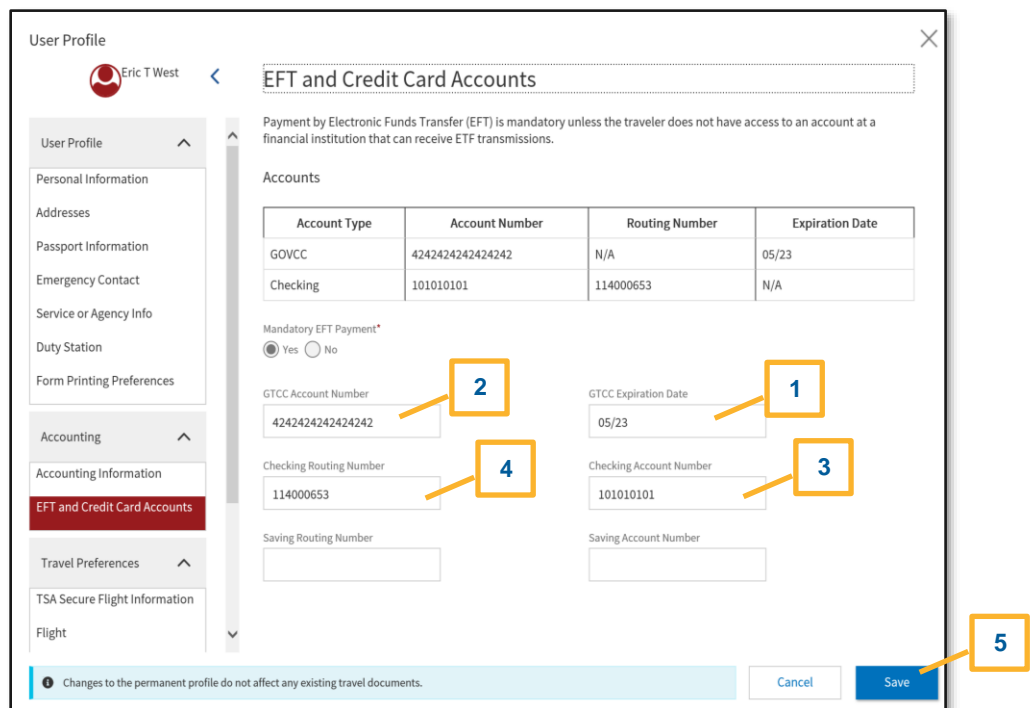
User Profile

Eric T West

EFT and Credit Card Accounts

Payment by Electronic Funds Transfer (EFT) is mandatory unless the traveler does not have access to an account at a financial institution that can receive ETF transmissions.

Accounts

| Account Type | Account Number | Routing Number | Expiration Date |
|---|---|---|---|
| GOVCC | 4242424242424242 | N/A | 05/23 |
| Checking | 101010101 | 114000653 | N/A |

Mandatory EFT Payment*
Yes No

GTCC Account Number
4242424242424242

2

GTCC Expiration Date
05/23

1

Checking Routing Number
114000653

4

Checking Account Number
101010101

3

Saving Routing Number

Saving Account Number

User Profile
Personal Information
Addresses
Passport Information
Emergency Contact
Service or Agency Info
Duty Station
Form Printing Preferences

Accounting
Accounting Information
EFT and Credit Card Accounts

Travel Preferences
TSA Secure Flight Information
Flight

Changes to the permanent profile do not affect any existing travel documents.

Cancel

Save

5